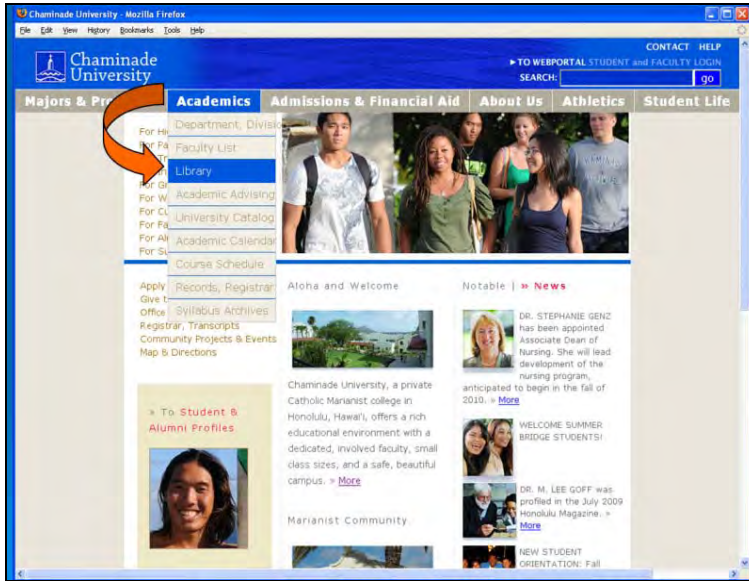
Chaminade University - Mozilla Firefox

File Edit View History Bookmarks Tools Help

Chaminade University

CONTACT HELP

▸TO WEBPORTAL STUDENT and FACULTY LOGIN

SEARCH: go

Majors & Pro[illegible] Academics Admissions & Financial Aid About Us Athletics Student Life

Department, Divisio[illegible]
Faculty List
Library
Academic Advising
University Catalog
Academic Calendar
Course Schedule
Records, Registrar
Syllabus Archives

For Hi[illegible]
For Pa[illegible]
For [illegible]
For Gr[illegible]
For W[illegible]
For Cu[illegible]
For Fa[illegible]
For Al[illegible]
For Su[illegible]

Apply
Give t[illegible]
Office
Registrar, Transcripts
Community Projects & Events
Map & Directions

» To Student & Alumni Profiles

Aloha and Welcome

Chaminade University, a private Catholic Marianist college in Honolulu, Hawai'i, offers a rich educational environment with a dedicated, involved faculty, small class sizes, and a safe, beautiful campus. » More

Marianist Community

Notable | » News

DR. STEPHANIE GENZ has been appointed Associate Dean of Nursing. She will lead development of the nursing program, anticipated to begin in the fall of 2010. » More

WELCOME SUMMER BRIDGE STUDENTS!

DR. M. LEE GOFF was profiled in the July 2009 Honolulu Magazine. » More

NEW STUDENT ORIENTATION: Fall